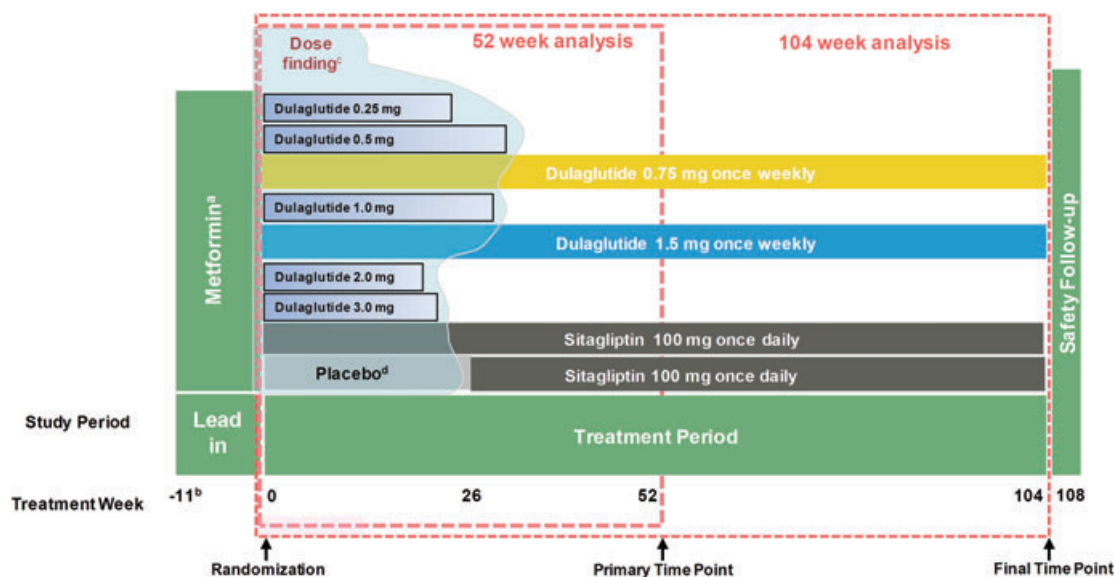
Dose finding$^c$

52 week analysis

104 week analysis

Metformin$^a$

Dulaglutide 0.25 mg

Dulaglutide 0.5 mg

Dulaglutide 0.75 mg once weekly

Dulaglutide 1.0 mg

Dulaglutide 1.5 mg once weekly

Dulaglutide 2.0 mg

Dulaglutide 3.0 mg

Sitagliptin 100 mg once daily

Placebo$^d$

Sitagliptin 100 mg once daily

Safety Follow-up

Study Period

Lead in

Treatment Period

Treatment Week

-11$^b$

0

26

52

104

108

Randomization

Primary Time Point

Final Time Point